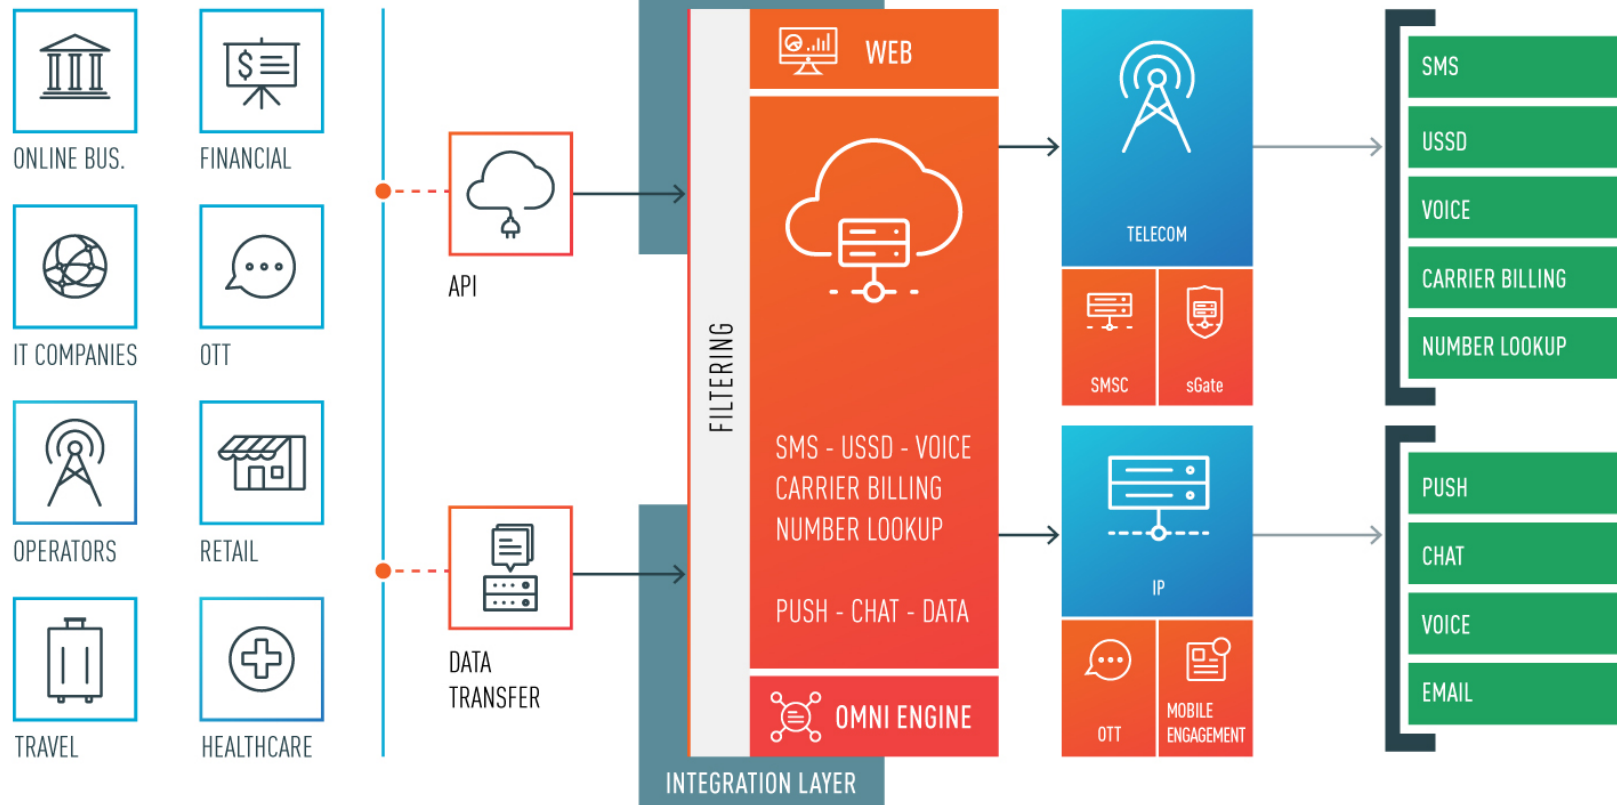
ONLINE BUS.

FINANCIAL

IT COMPANIES

OTT

OPERATORS

RETAIL

TRAVEL

HEALTHCARE

API

DATA TRANSFER

FILTERING

WEB

SMS - USSD - VOICE
CARRIER BILLING
NUMBER LOOKUP

PUSH - CHAT - DATA

OMNI ENGINE

INTEGRATION LAYER

TELECOM

SMSC

sGate

IP

OTT

MOBILE ENGAGEMENT

SMS

USSD

VOICE

CARRIER BILLING

NUMBER LOOKUP

PUSH

CHAT

VOICE

EMAIL